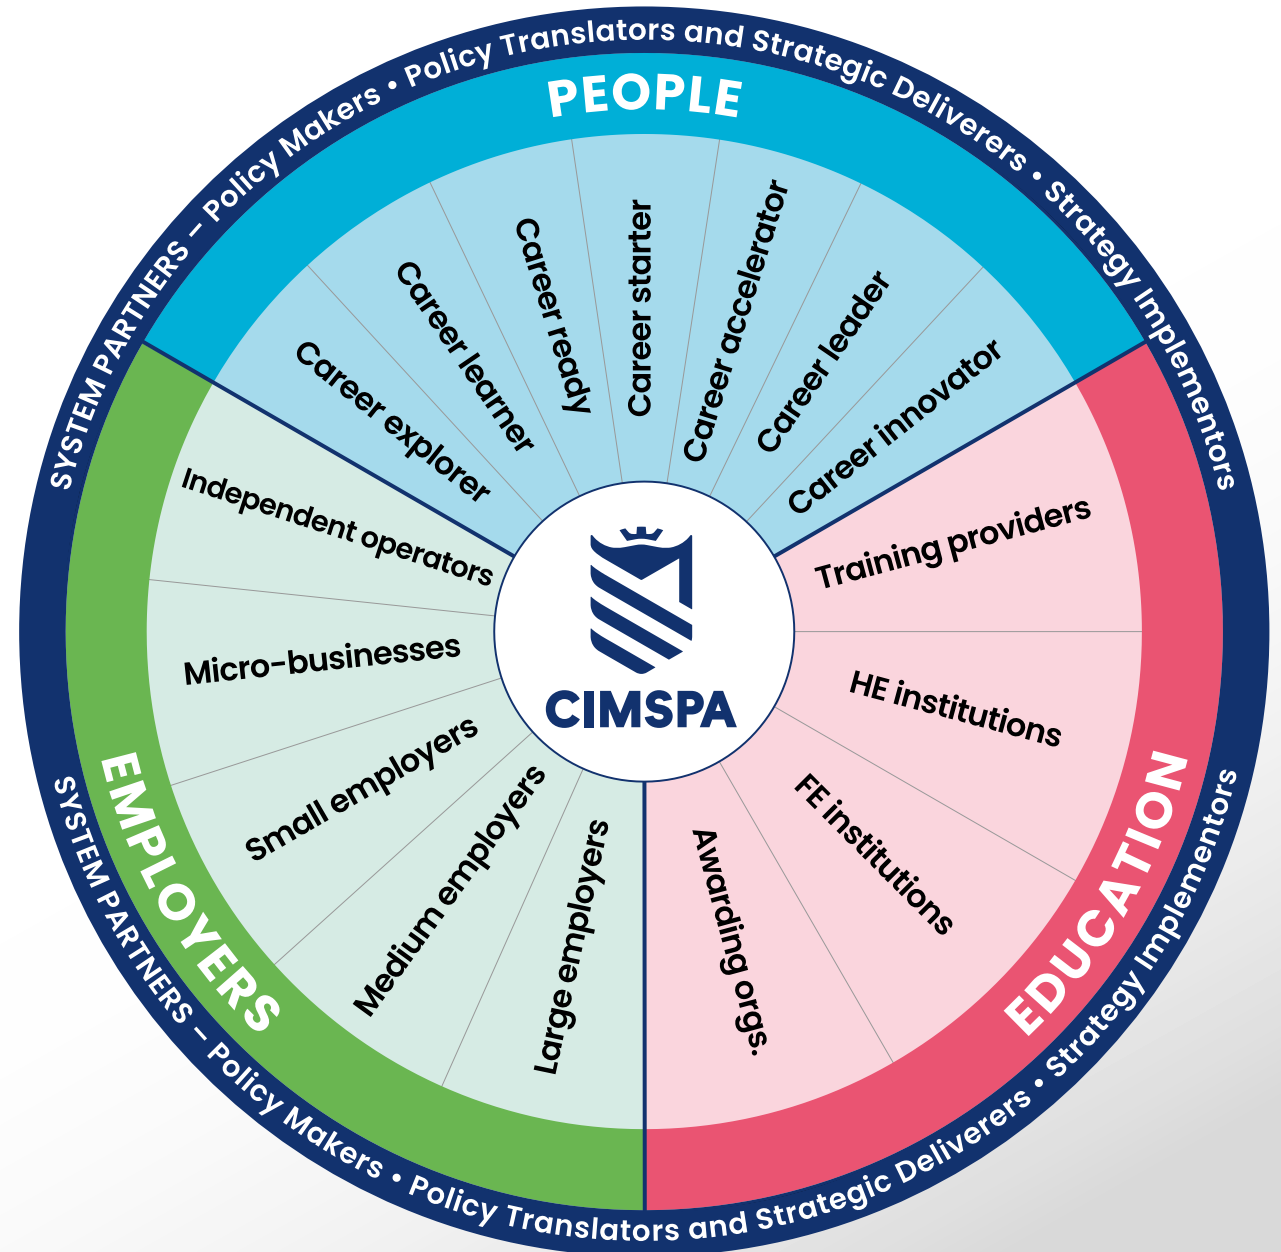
SYSTEM PARTNERS – Policy Makers • Policy Translators and Strategic Deliverers • Strategy Implementors

PEOPLE

Career explorer
Career learner
Career ready
Career starter
Career accelerator
Career leader
Career innovator

EMPLOYERS

Independent operators
Micro-businesses
Small employers
Medium employers
Large employers

EDUCATION

Training providers
HE institutions
FE institutions
Awarding orgs.

CIMSPA

SYSTEM PARTNERS – Policy Makers • Policy Translators and Strategic Deliverers • Strategy Implementors